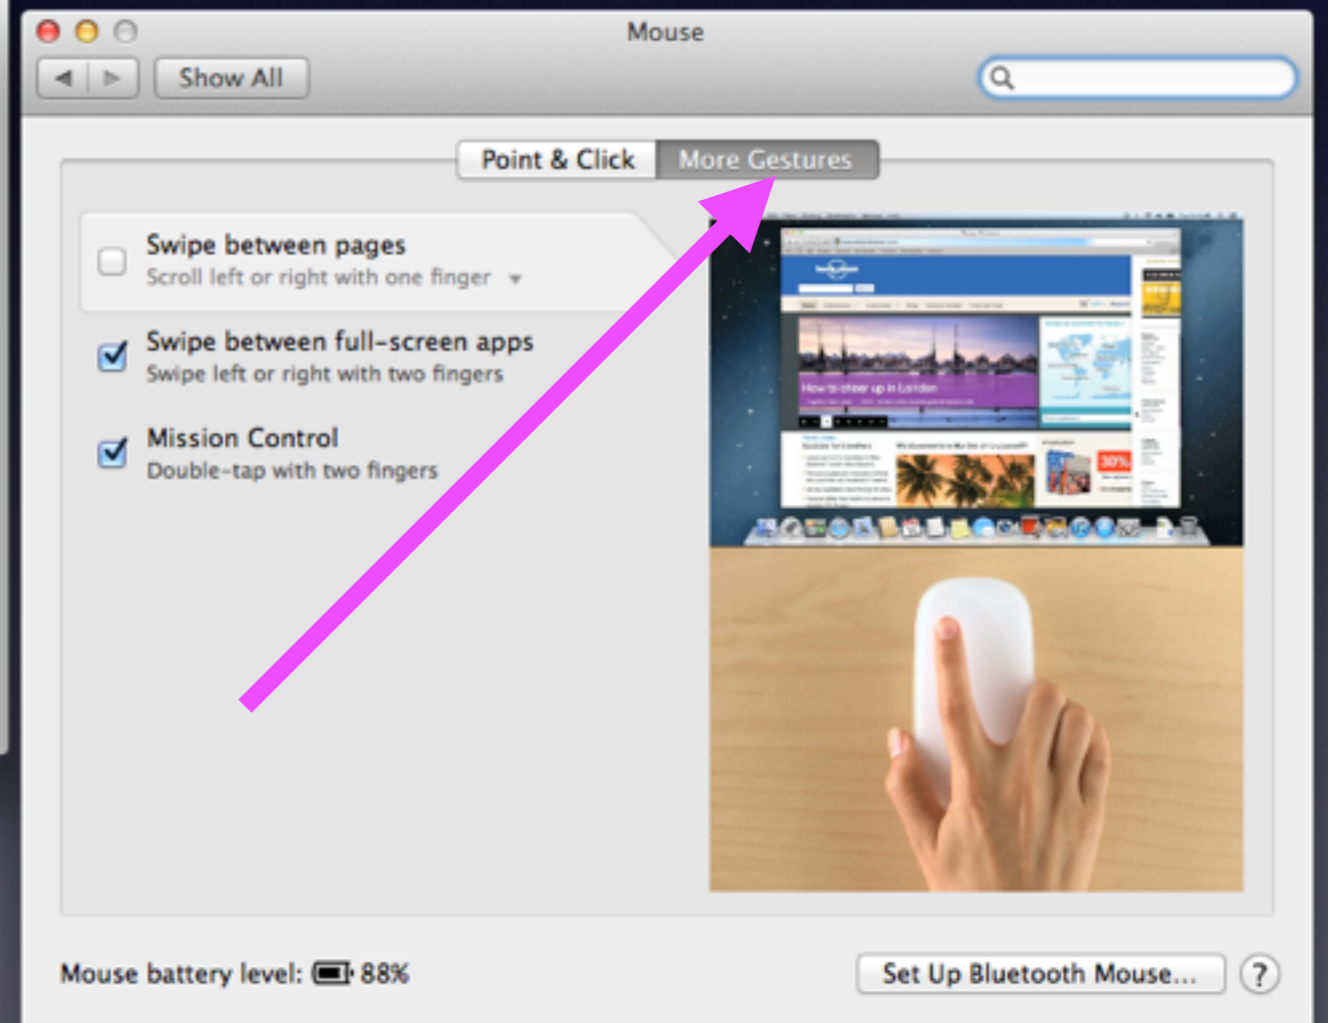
Mouse

Show All

Point & Click

More Gestures

Swipe between pages
Scroll left or right with one finger

Swipe between full-screen apps
Swipe left or right with two fingers

Mission Control
Double-tap with two fingers

How to cheer up in London

30%

Mouse battery level: 88%

Set Up Bluetooth Mouse...

?